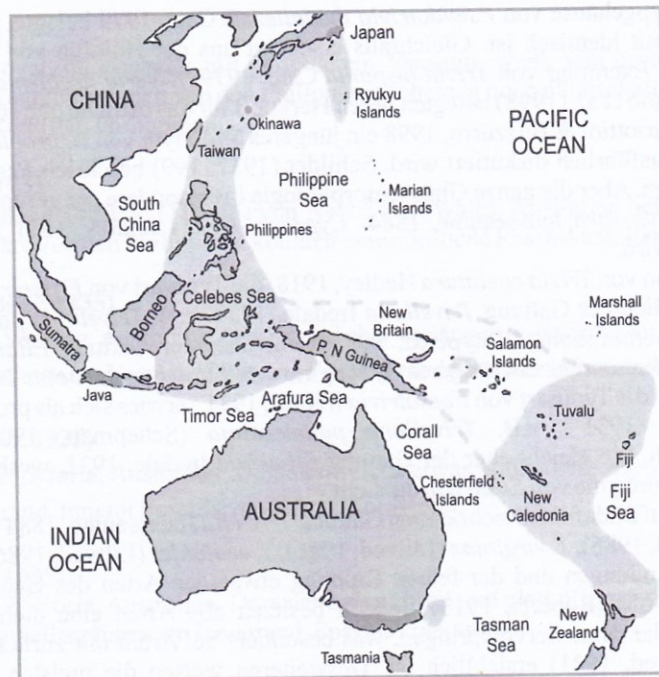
Japan

CHINA

Ryukyu Islands

Okinawa

PACIFIC OCEAN

Taiwan

Philippine Sea

Marian Islands

South China Sea

Philippines

Borneo

Celebes Sea

New Britain

Marshall Islands

Sumatra

P N Guinea

Salamon Islands

Java

Timor Sea

Arafura Sea

Tuvalu

Corall Sea

Fiji

Chesterfield Islands

New Caledonia

Fiji Sea

AUSTRALIA

INDIAN OCEAN

New Zealand

Tasman Sea

Tasmania